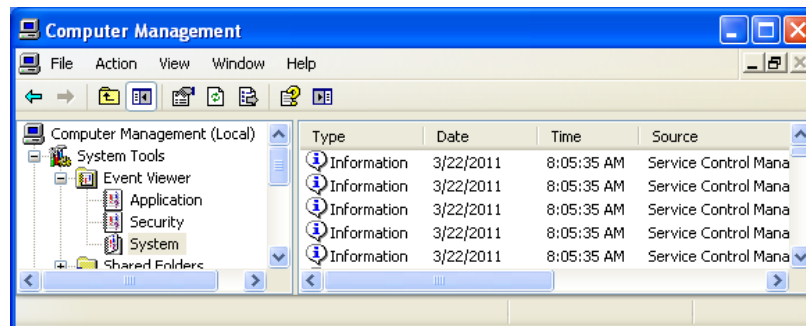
Computer Management

File Action View Window Help

Computer Management (Local)
System Tools
Event Viewer
Application
Security
System
Shared Folders

| Type | Date | Time | Source |
|---|---|---|---|
| Information | 3/22/2011 | 8:05:35 AM | Service Control Mana |
| Information | 3/22/2011 | 8:05:35 AM | Service Control Mana |
| Information | 3/22/2011 | 8:05:35 AM | Service Control Mana |
| Information | 3/22/2011 | 8:05:35 AM | Service Control Mana |
| Information | 3/22/2011 | 8:05:35 AM | Service Control Mana |